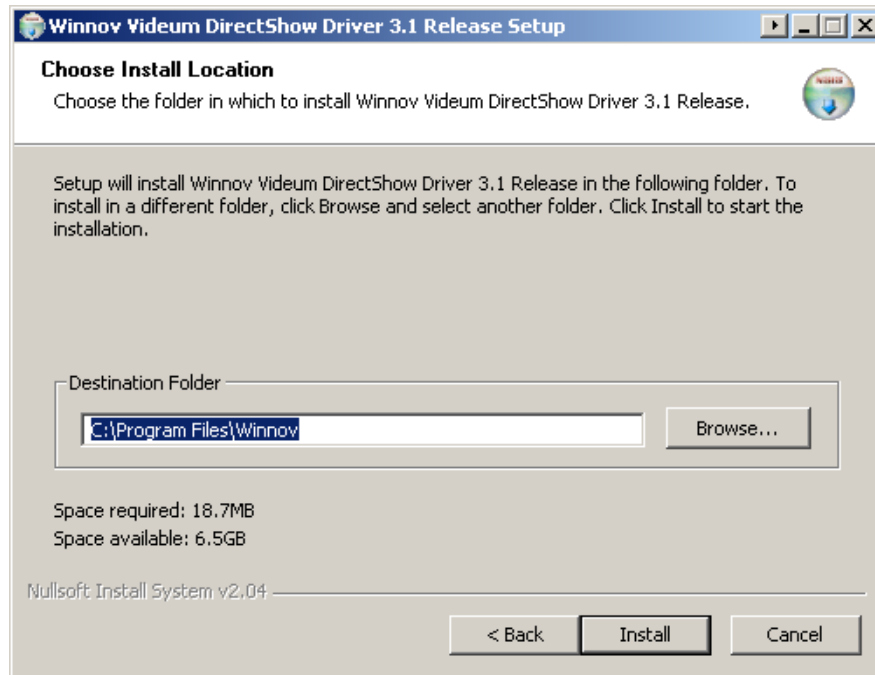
Winnov Videum DirectShow Driver 3.1 Release Setup

Choose Install Location

Choose the folder in which to install Winnov Videum DirectShow Driver 3.1 Release.

Setup will install Winnov Videum DirectShow Driver 3.1 Release in the following folder. To install in a different folder, click Browse and select another folder. Click Install to start the installation.

Destination Folder

C:\Program Files\Winnov

Browse...

Space required: 18.7MB

Space available: 6.5GB

Nullsoft Install System v2.04

< Back

Install

Cancel